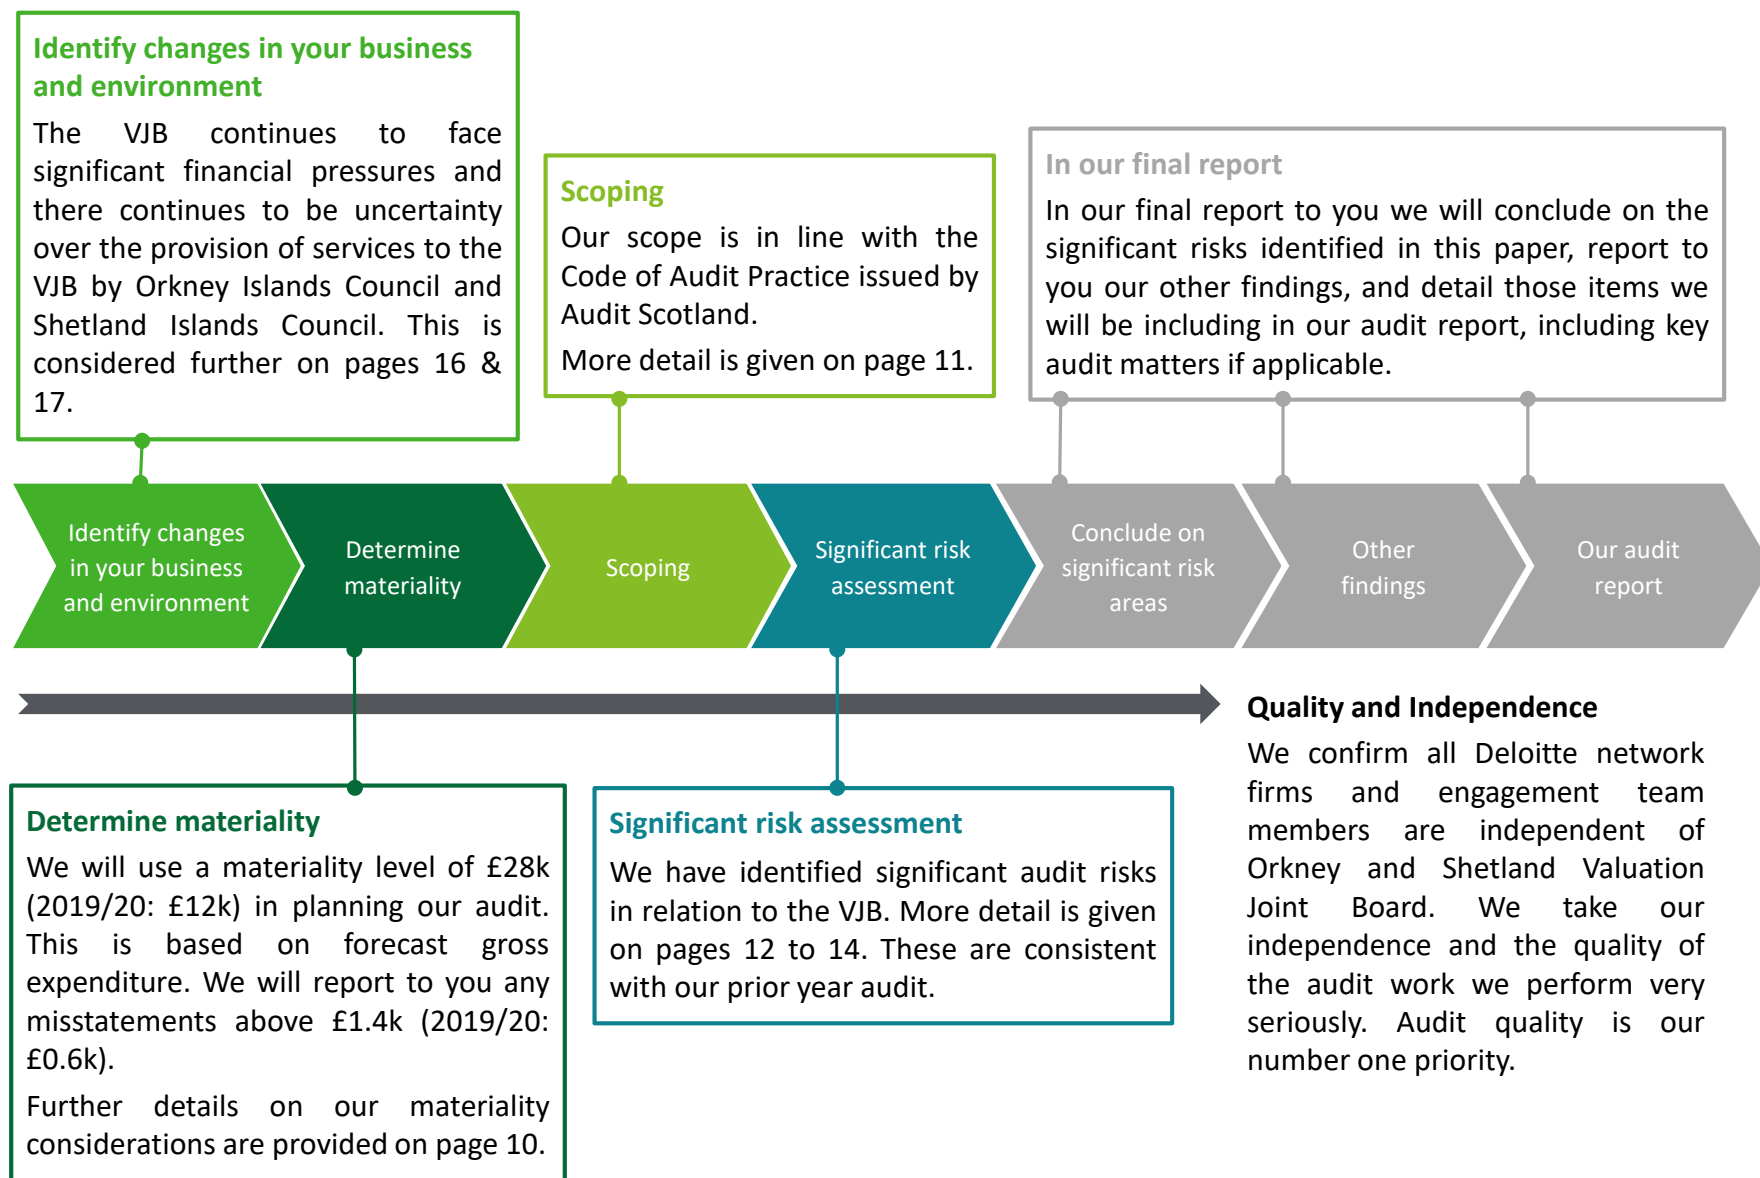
Identify changes in your business and environment

The VJB continues to face significant financial pressures and there continues to be uncertainty over the provision of services to the VJB by Orkney Islands Council and Shetland Islands Council. This is considered further on pages 16 & 17.

Scoping

Our scope is in line with the Code of Audit Practice issued by Audit Scotland.

More detail is given on page 11.

In our final report

In our final report to you we will conclude on the significant risks identified in this paper, report to you our other findings, and detail those items we will be including in our audit report, including key audit matters if applicable.

Identify changes in your business and environment

Determine materiality

Scoping

Significant risk assessment

Conclude on significant risk areas

Other findings

Our audit report

Quality and Independence

We confirm all Deloitte network firms and engagement team members are independent of Orkney and Shetland Valuation Joint Board. We take our independence and the quality of the audit work we perform very seriously. Audit quality is our number one priority.

Determine materiality

We will use a materiality level of £28k (2019/20: £12k) in planning our audit. This is based on forecast gross expenditure. We will report to you any misstatements above £1.4k (2019/20: £0.6k).

Further details on our materiality considerations are provided on page 10.

Significant risk assessment

We have identified significant audit risks in relation to the VJB. More detail is given on pages 12 to 14. These are consistent with our prior year audit.